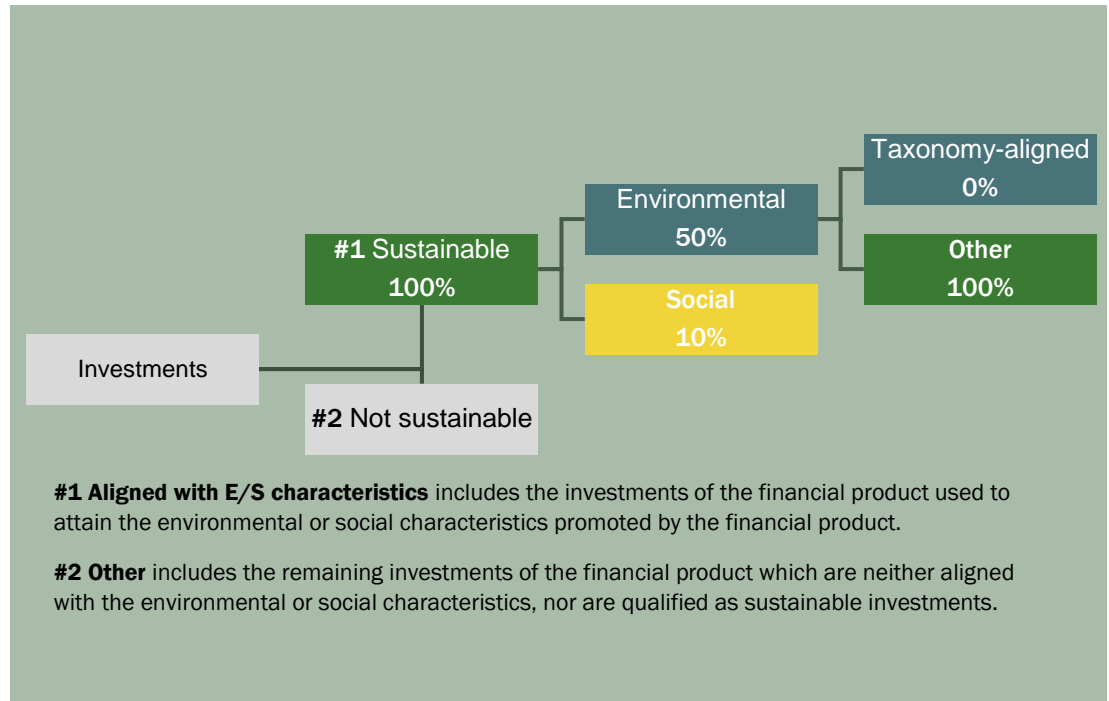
Taxonomy-aligned
0%

Environmental
50%

#1 Sustainable
100%

Other
100%

Social
10%

Investments

#2 Not sustainable

**#1 Aligned with E/S characteristics** includes the investments of the financial product used to attain the environmental or social characteristics promoted by the financial product.

**#2 Other** includes the remaining investments of the financial product which are neither aligned with the environmental or social characteristics, nor are qualified as sustainable investments.